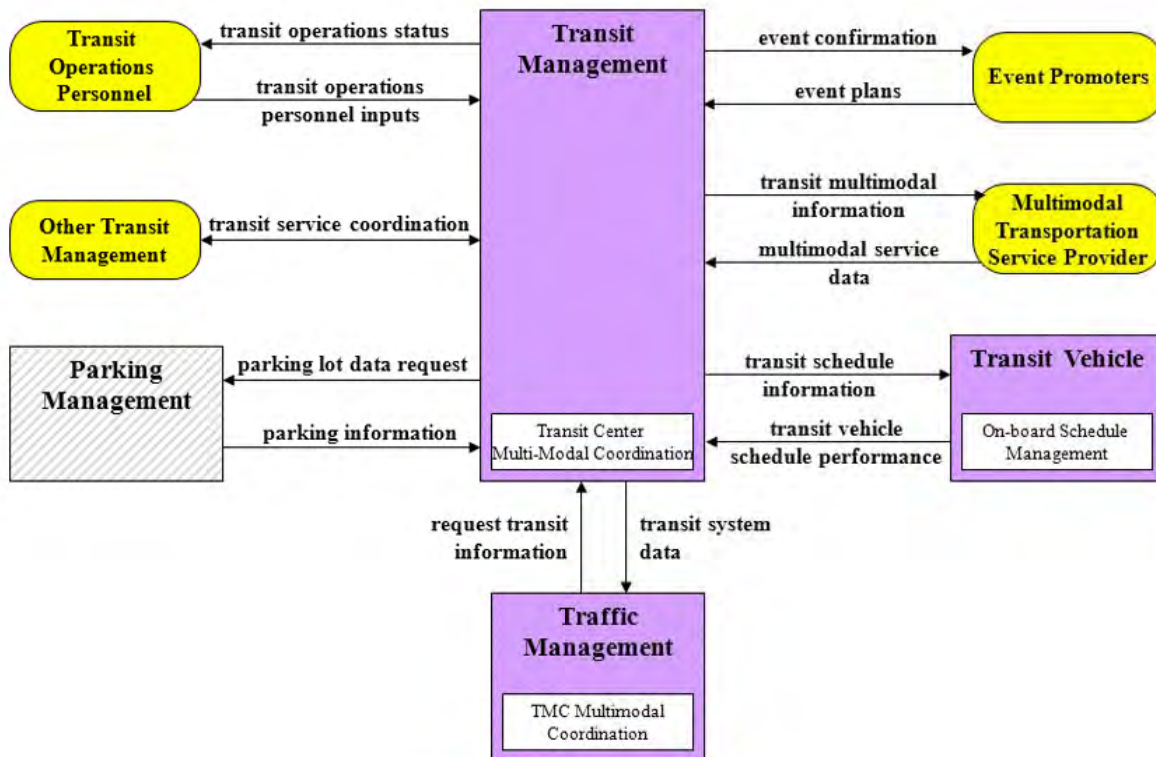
Transit Operations Personnel

transit operations status

transit operations personnel inputs

Transit Management

event confirmation

event plans

Event Promoters

Other Transit Management

transit service coordination

transit multimodal information

multimodal service data

Multimodal Transportation Service Provider

Parking Management

parking lot data request

parking information

Transit Center Multi-Modal Coordination

transit schedule information

transit vehicle schedule performance

Transit Vehicle

On-board Schedule Management

request transit information

transit system data

Traffic Management

TMC Multimodal Coordination